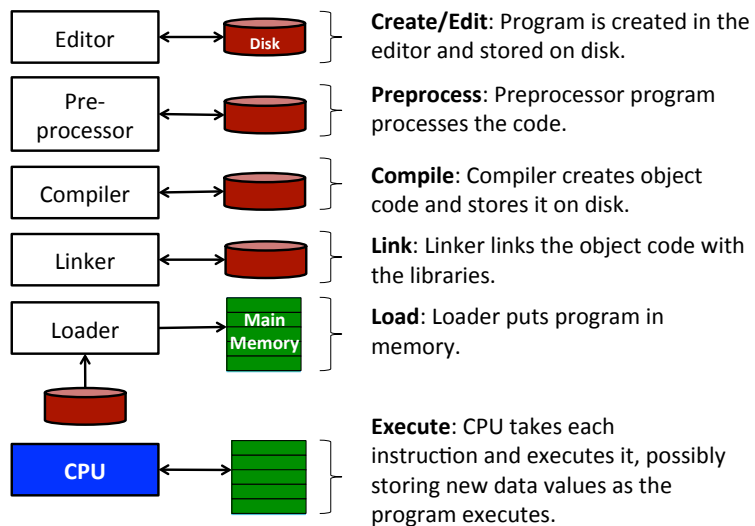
Editor

Disk

**Create/Edit**: Program is created in the editor and stored on disk.

Pre-processor

**Preprocess**: Preprocessor program processes the code.

Compiler

**Compile**: Compiler creates object code and stores it on disk.

Linker

**Link**: Linker links the object code with the libraries.

Loader

Main Memory

**Load**: Loader puts program in memory.

CPU

**Execute**: CPU takes each instruction and executes it, possibly storing new data values as the program executes.